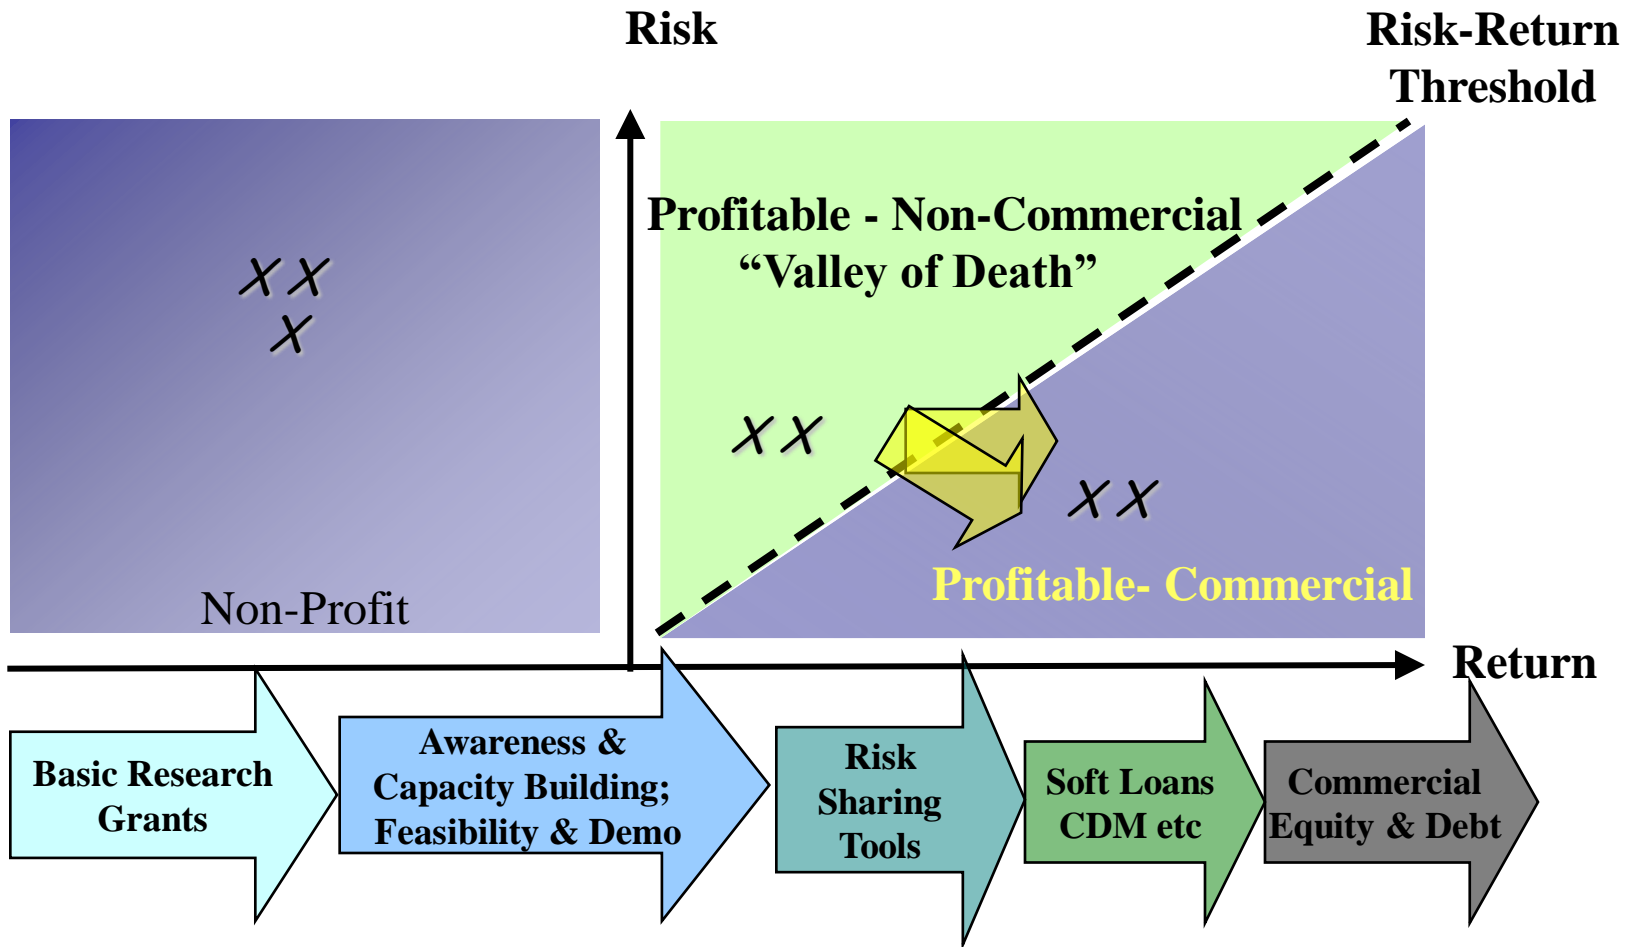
Risk

Risk-Return Threshold

Profitable - Non-Commercial
"Valley of Death"

X X
X

X X

X X

Non-Profit

Profitable- Commercial

Return

Basic Research Grants

Awareness & Capacity Building; Feasibility & Demo

Risk Sharing Tools

Soft Loans CDM etc

Commercial Equity & Debt